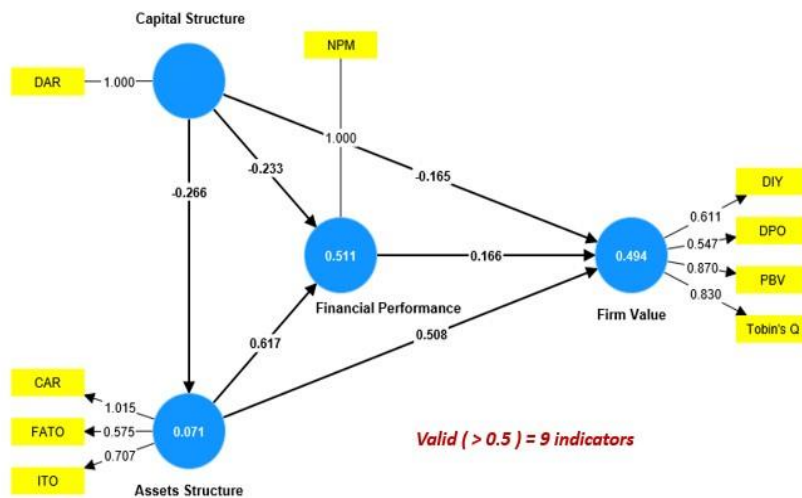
Capital Structure

NPM

DAR

1.000

1.000

-0.233

-0.165

-0.266

0.511

0.166

0.494

DIY

0.611

DPO

0.547

0.870

PBV

0.830

Tobin's Q

Financial Performance

Firm Value

0.617

0.508

CAR

1.015

FATO

0.575

0.071

0.707

ITO

Assets Structure

Valid ( > 0.5 ) = 9 indicators